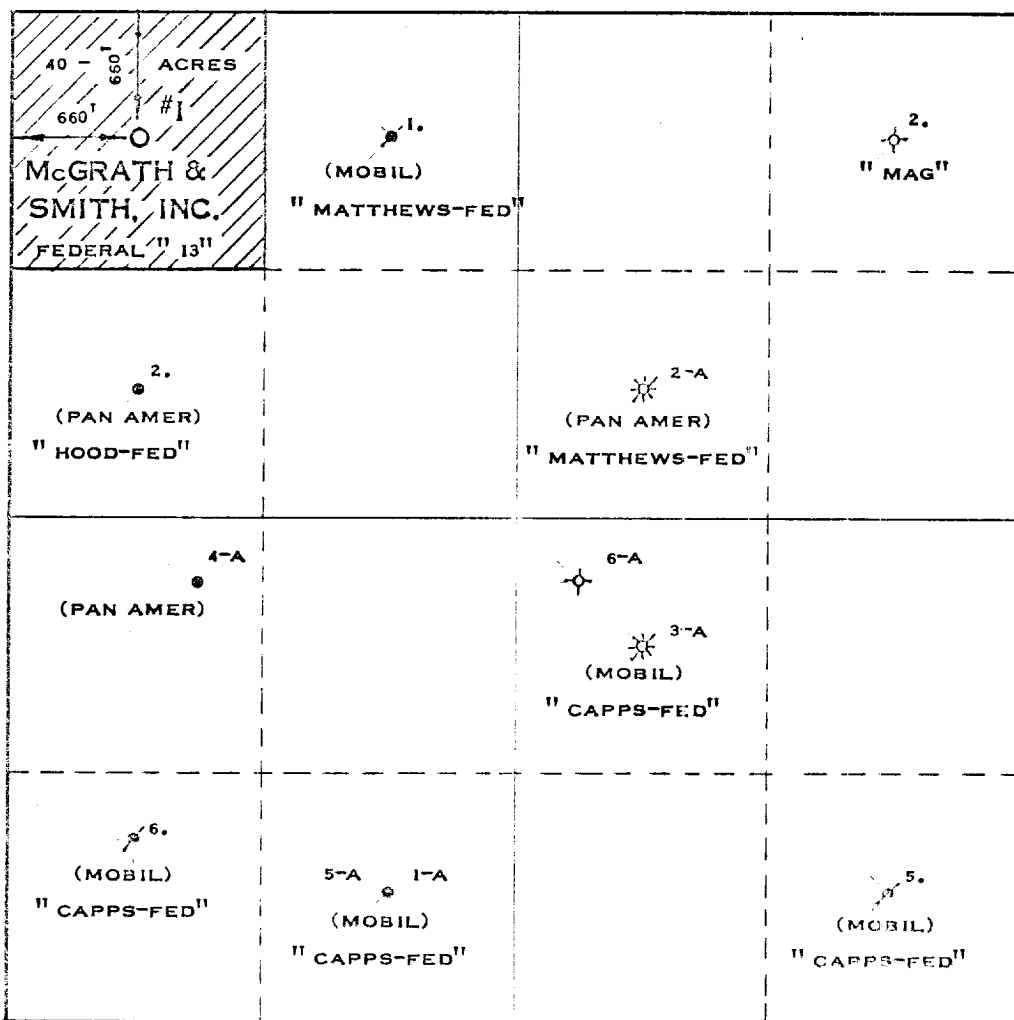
40 – 660' ACRES
660'
#1
McGRATH & SMITH, INC.
FEDERAL " 13"

1.
(MOBIL)
" MATTHEWS-FED"

2.
" MAG"

2.
(PAN AMER)
" HOOD-FED"

2-A
(PAN AMER)
" MATTHEWS-FED"

4-A
(PAN AMER)

6-A

3-A
(MOBIL)
" CAPPS-FED"

6.
(MOBIL)
" CAPPS-FED"

5-A 1-A
(MOBIL)
" CAPPS-FED"

5.
(MOBIL)
" CAPPS-FED"